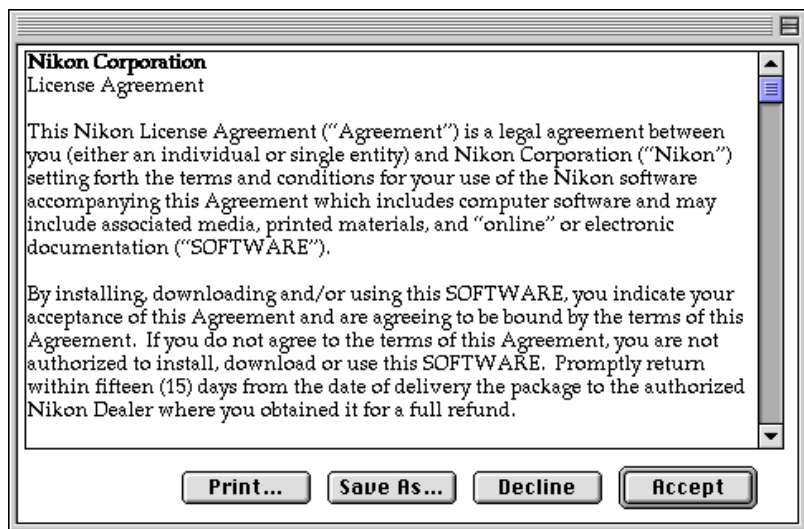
**Nikon Corporation**
License Agreement

This Nikon License Agreement ("Agreement") is a legal agreement between you (either an individual or single entity) and Nikon Corporation ("Nikon") setting forth the terms and conditions for your use of the Nikon software accompanying this Agreement which includes computer software and may include associated media, printed materials, and "online" or electronic documentation ("SOFTWARE").

By installing, downloading and/or using this SOFTWARE, you indicate your acceptance of this Agreement and are agreeing to be bound by the terms of this Agreement. If you do not agree to the terms of this Agreement, you are not authorized to install, download or use this SOFTWARE. Promptly return within fifteen (15) days from the date of delivery the package to the authorized Nikon Dealer where you obtained it for a full refund.

Print... Save As... Decline Accept